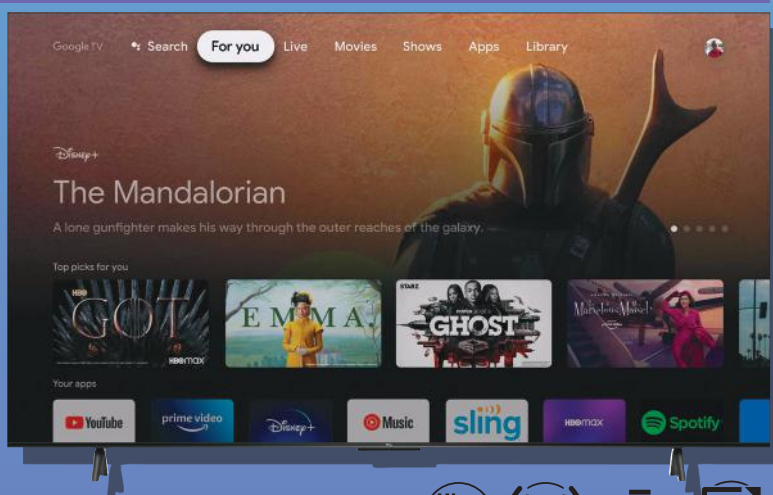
Google TV Search For you Live Movies Shows Apps Library

Disney+

The Mandalorian

A lone gunfighter makes his way through the outer reaches of the galaxy.

Top picks for you

HBO GOT HBOmax

EMMA

STARZ GHOST

The Marvelous Mrs. Maisel

Your apps

YouTube

prime video

Disney+

Music

sling

HBOmax

Spotify